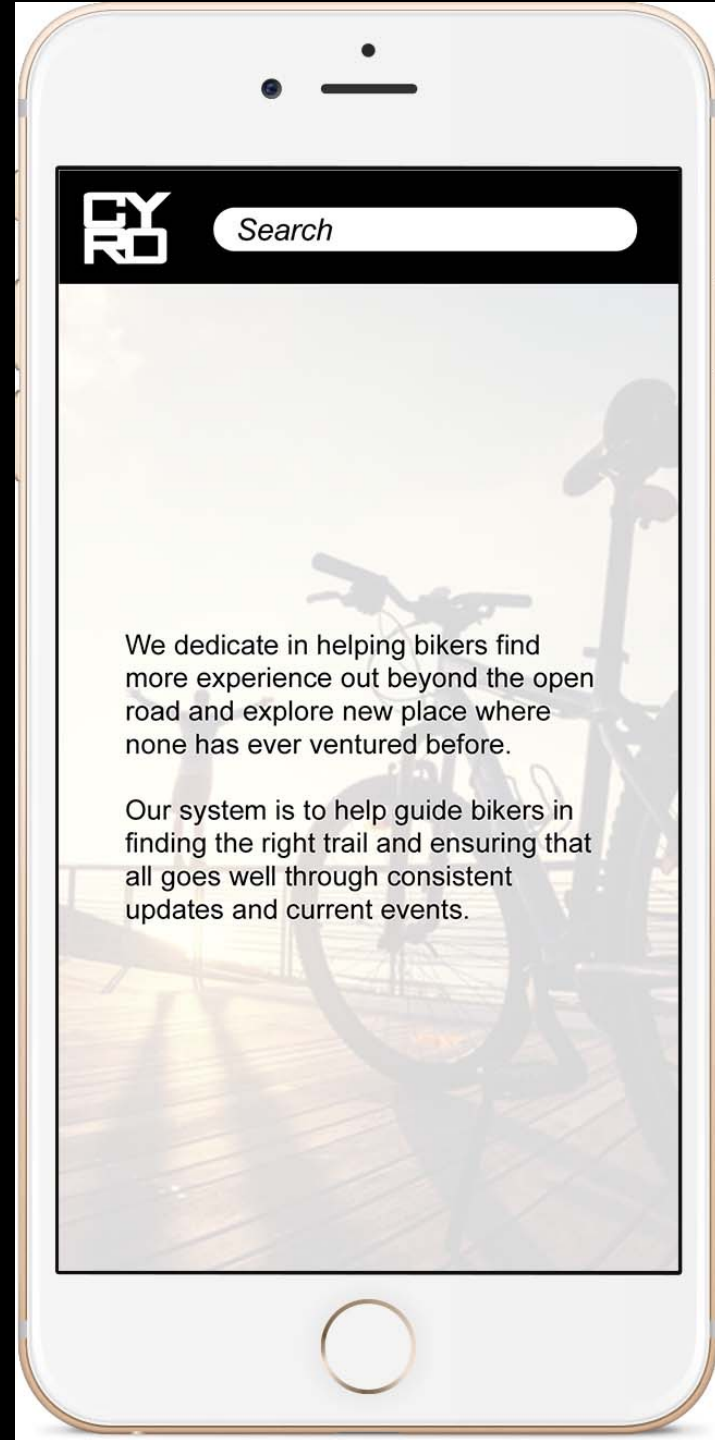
CY
RD

Search

We dedicate in helping bikers find more experience out beyond the open road and explore new place where none has ever ventured before.

Our system is to help guide bikers in finding the right trail and ensuring that all goes well through consistent updates and current events.